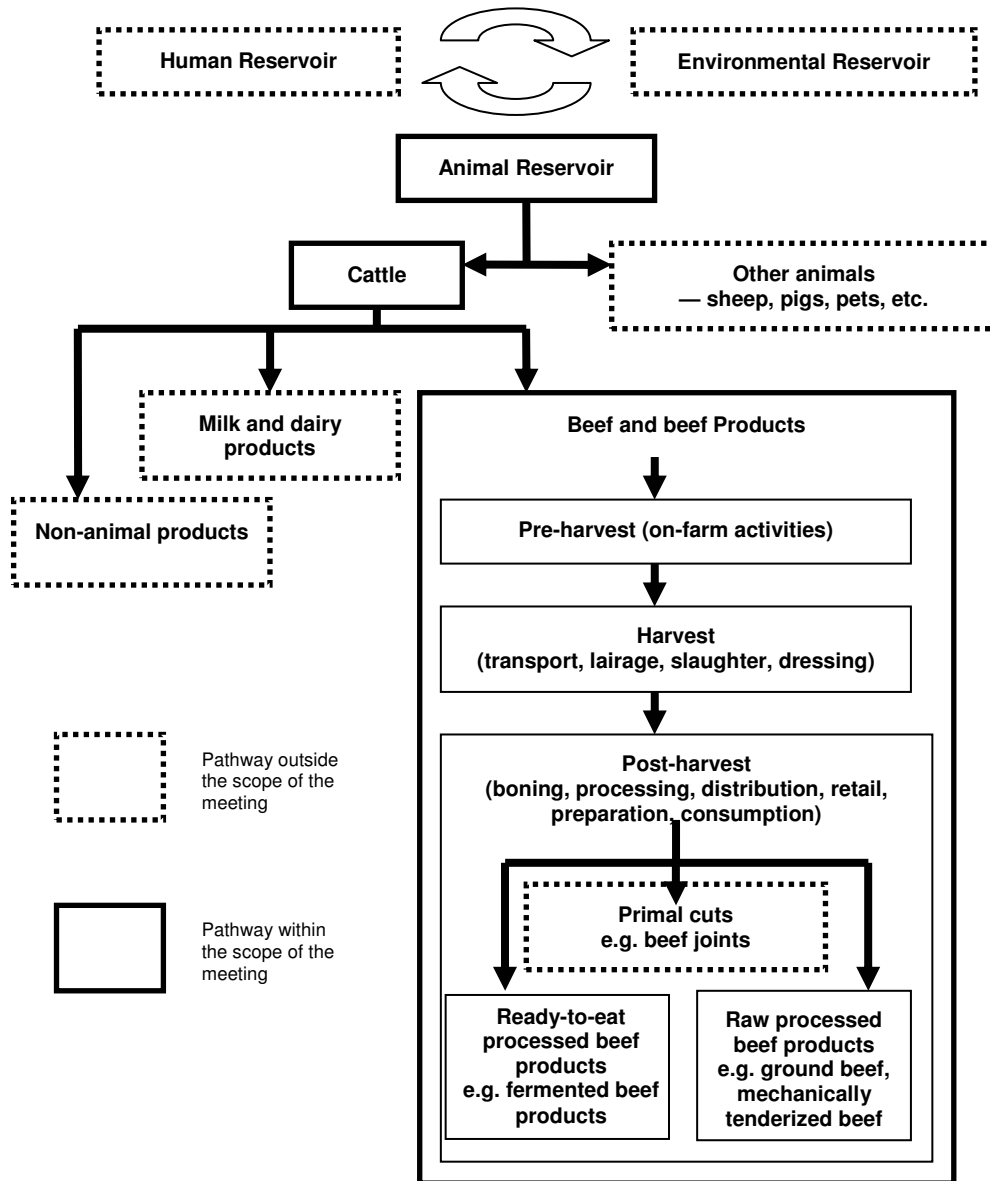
Human Reservoir

Environmental Reservoir

Animal Reservoir

Cattle

Other animals — sheep, pigs, pets, etc.

Milk and dairy products

Non-animal products

Beef and beef Products

Pre-harvest (on-farm activities)

Harvest (transport, lairage, slaughter, dressing)

Post-harvest (boning, processing, distribution, retail, preparation, consumption)

Primal cuts e.g. beef joints

Ready-to-eat processed beef products e.g. fermented beef products

Raw processed beef products e.g. ground beef, mechanically tenderized beef

Pathway outside the scope of the meeting

Pathway within the scope of the meeting